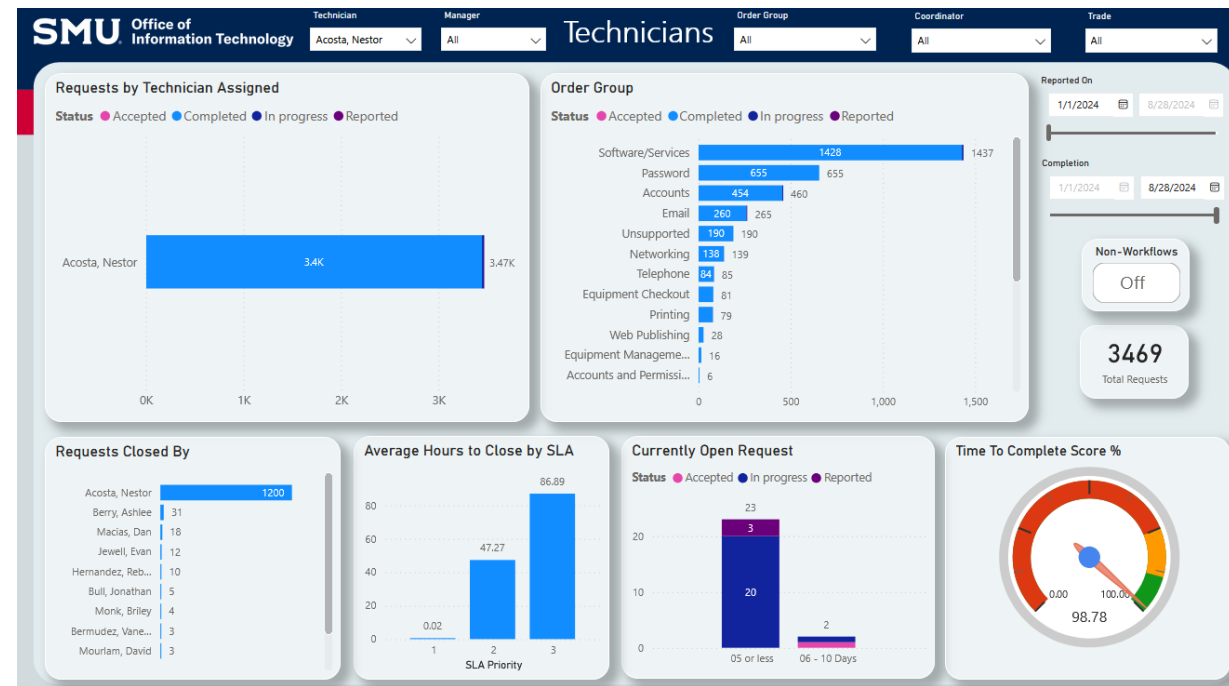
SMU Office of Information Technology

Technician
Acosta, Nestor

Manager
All

Technicians

Order Group
All

Coordinator
All

Trade
All

Requests by Technician Assigned

Status ● Accepted ● Completed ● In progress ● Reported

Acosta, Nestor 3.4K 3.47K

0K 1K 2K 3K

Order Group

Status ● Accepted ● Completed ● In progress ● Reported

| | | |
|---|---|---|
| Software/Services | 1428 | 1437 |
| Password | 655 | 655 |
| Accounts | 454 | 460 |
| Email | 260 | 265 |
| Unsupported | 190 | 190 |
| Networking | 138 | 139 |
| Telephone | 84 | 85 |
| Equipment Checkout | | 81 |
| Printing | | 79 |
| Web Publishing | | 28 |
| Equipment Manageme... | | 16 |
| Accounts and Permissi... | | 6 |

0 500 1,000 1,500

Reported On
1/1/2024 8/28/2024

Completion
1/1/2024 8/28/2024

Non-Workflows
Off

3469
Total Requests

Requests Closed By

| | |
|---|---|
| Acosta, Nestor | 1200 |
| Berry, Ashlee | 31 |
| Macias, Dan | 18 |
| Jewell, Evan | 12 |
| Hernandez, Reb... | 10 |
| Bull, Jonathan | 5 |
| Monk, Briley | 4 |
| Bermudez, Vane... | 3 |
| Mourlam, David | 3 |

Average Hours to Close by SLA

80 60 40 20 0

0.02 47.27 86.89

1 2 3
SLA Priority

Currently Open Request

Status ● Accepted ● In progress ● Reported

20 10 0

23
3
20

2

05 or less 06 - 10 Days

Time To Complete Score %

0.00 100.00
98.78